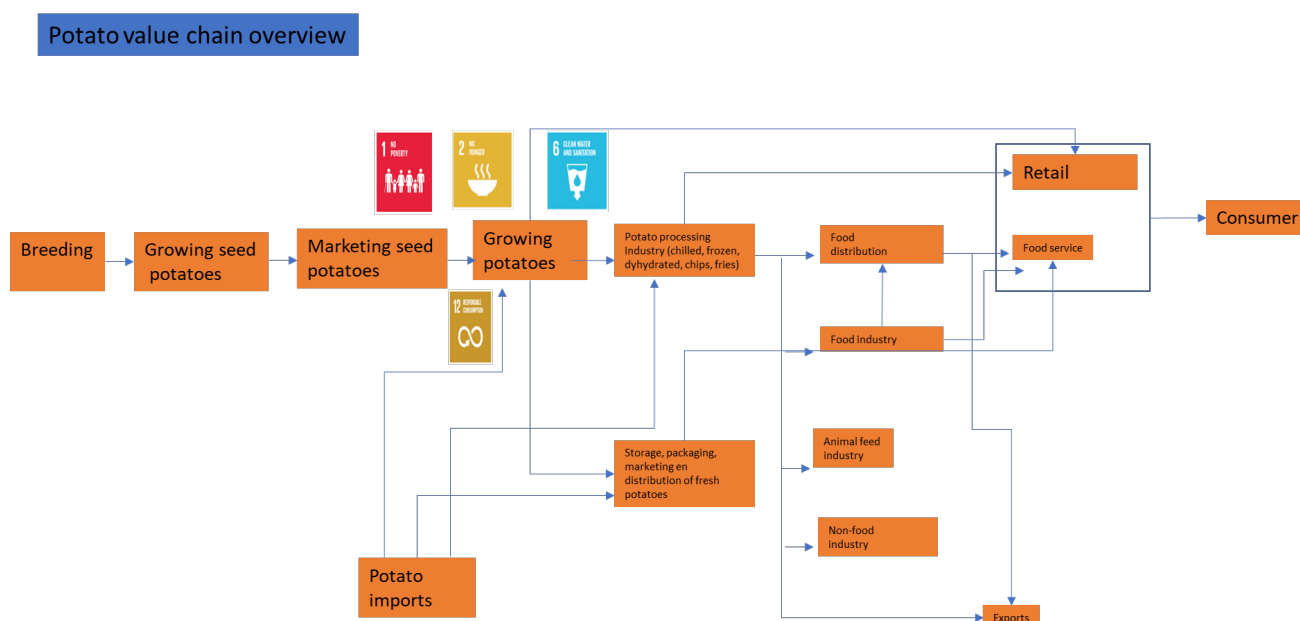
Potato value chain overview

1 NO POVERTY

2 ZERO HUNGER

6 CLEAN WATER AND SANITATION

12 RESPONSIBLE CONSUMPTION

Breeding

Growing seed potatoes

Marketing seed potatoes

Growing potatoes

Potato processing Industry (chilled, frozen, dyhydrated, chips, fries)

Food distribution

Retail

Food service

Consumer

Food industry

Animal feed industry

Non-food industry

Storage, packaging, marketing en distribution of fresh potatoes

Potato imports

Exports